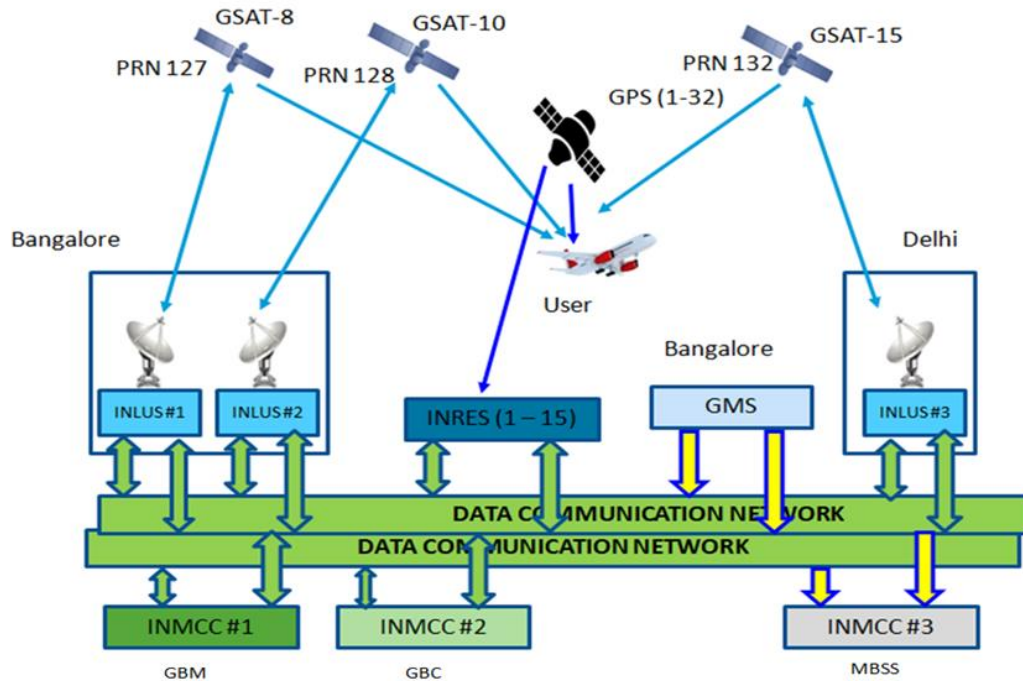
GSAT-8
PRN 127
GSAT-10
PRN 128
GSAT-15
PRN 132
GPS (1-32)
Bangalore
Delhi
User
Bangalore
INLUS#1
INLUS#2
INRES (1 – 15)
GMS
INLUS#3
DATA COMMUNICATION NETWORK
DATA COMMUNICATION NETWORK
INMCC #1
INMCC #2
INMCC #3
GBM
GBC
MBSS